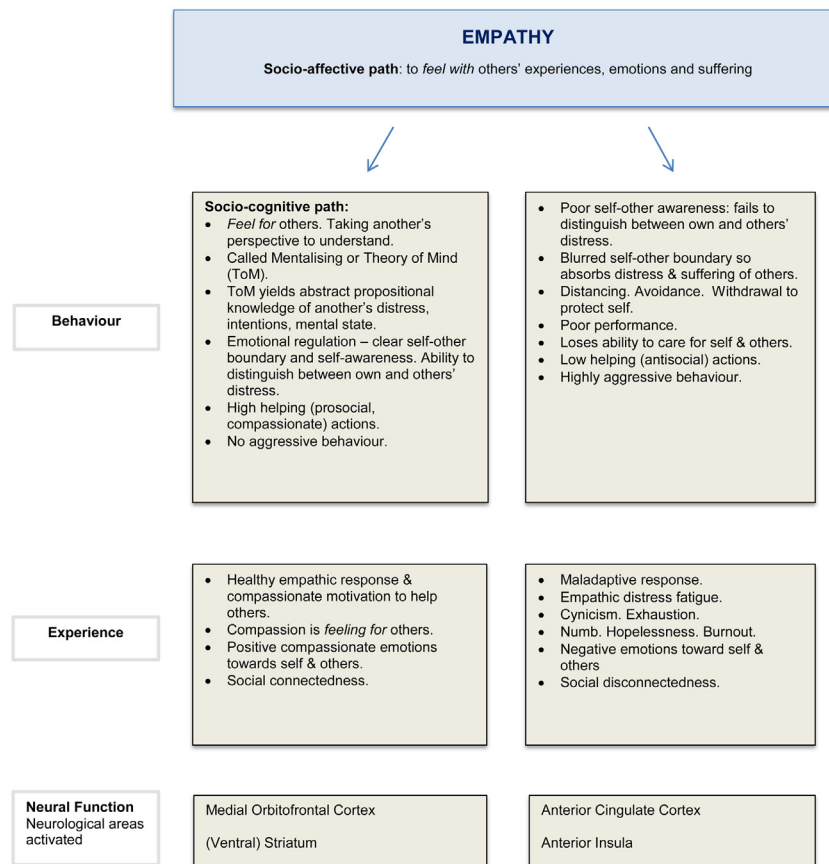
EMPATHY

Socio-affective path: to *feel with* others' experiences, emotions and suffering

Behaviour

Socio-cognitive path:
- *Feel for* others. Taking another's perspective to understand.
- Called Mentalising or Theory of Mind (ToM).
- ToM yields abstract propositional knowledge of another's distress, intentions, mental state.
- Emotional regulation – clear self-other boundary and self-awareness. Ability to distinguish between own and others' distress.
- High helping (prosocial, compassionate) actions.
- No aggressive behaviour.

- Poor self-other awareness: fails to distinguish between own and others' distress.
- Blurred self-other boundary so absorbs distress & suffering of others.
- Distancing. Avoidance. Withdrawal to protect self.
- Poor performance.
- Loses ability to care for self & others.
- Low helping (antisocial) actions.
- Highly aggressive behaviour.

Experience

- Healthy empathic response & compassionate motivation to help others.
- Compassion is *feeling for* others.
- Positive compassionate emotions towards self & others.
- Social connectedness.

- Maladaptive response.
- Empathic distress fatigue.
- Cynicism. Exhaustion.
- Numb. Hopelessness. Burnout.
- Negative emotions toward self & others
- Social disconnectedness.

Neural Function
Neurological areas activated

Medial Orbitofrontal Cortex

(Ventral) Striatum

Anterior Cingulate Cortex

Anterior Insula